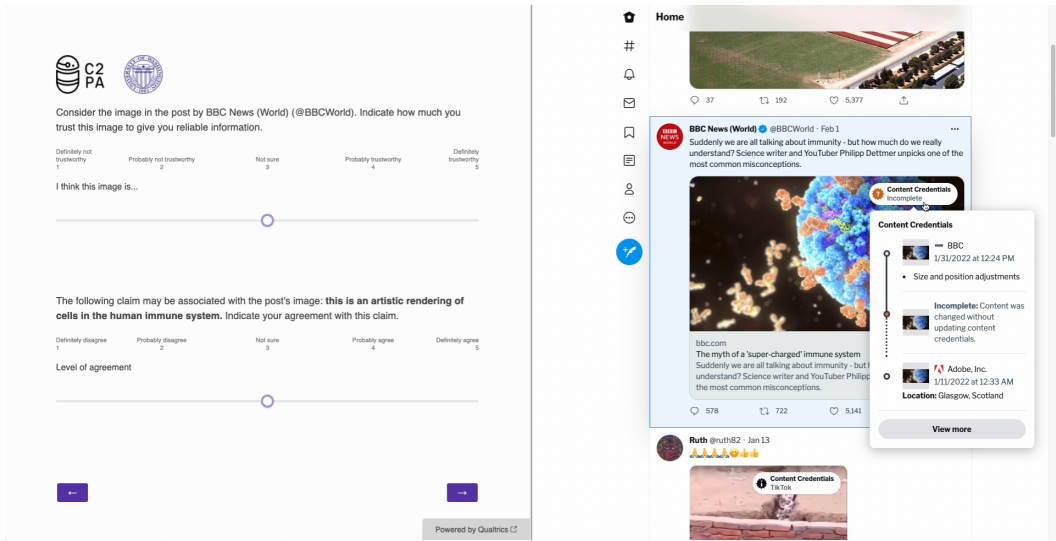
C2 PA

Consider the image in the post by BBC News (World) (@BBCWorld). Indicate how much you trust this image to give you reliable information.

Definitely not trustworthy 1 | Probably not trustworthy 2 | Not sure 3 | Probably trustworthy 4 | Definitely trustworthy 5

I think this image is...

The following claim may be associated with the post's image: **this is an artistic rendering of cells in the human immune system.** Indicate your agreement with this claim.

Definitely disagree 1 | Probably disagree 2 | Not sure 3 | Probably agree 4 | Definitely agree 5

Level of agreement

←

→

Powered by Qualtrics

Home

37 192 5,377

BBC News (World) @BBCWorld · Feb 1

Suddenly we are all talking about immunity - but how much do we really understand? Science writer and YouTuber Philipp Dettmer unpicks one of the most common misconceptions.

Content Credentials
Incomplete

bbc.com
The myth of a 'super-charged' immune system
Suddenly we are all talking about immunity - but h understand? Science writer and YouTuber Philipp the most common misconceptions.

578 722 5,141

Content Credentials

BBC
1/31/2022 at 12:24 PM

• Size and position adjustments

**Incomplete:** Content was changed without updating content credentials.

Adobe, Inc.
1/11/2022 at 12:33 AM
**Location:** Glasgow, Scotland

View more

Ruth @ruth82 · Jan 13
🙏🙏🙏🙏😊👍👍

Content Credentials
TikTok